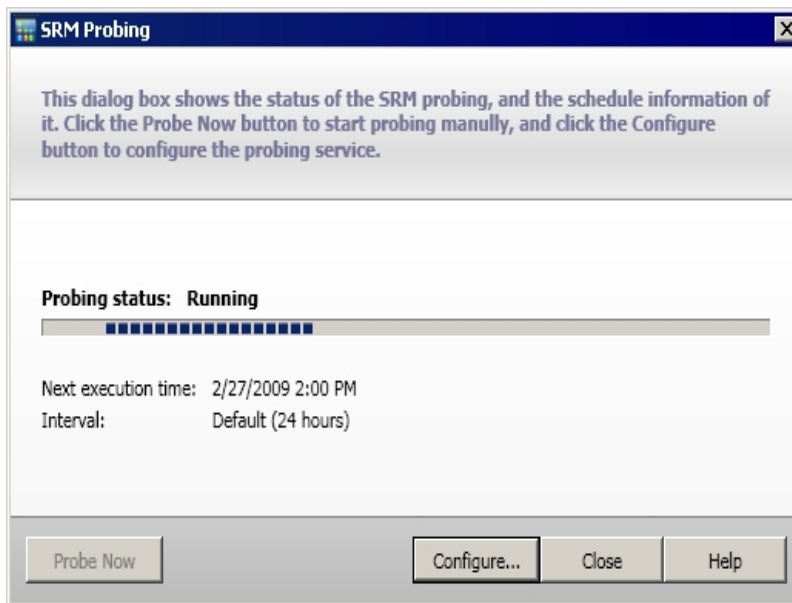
SRM Probing

This dialog box shows the status of the SRM probing, and the schedule information of it. Click the Probe Now button to start probing manully, and click the Configure button to configure the probing service.

Probing status: Running

Next execution time: 2/27/2009 2:00 PM
Interval: Default (24 hours)

Probe Now
Configure...
Close
Help